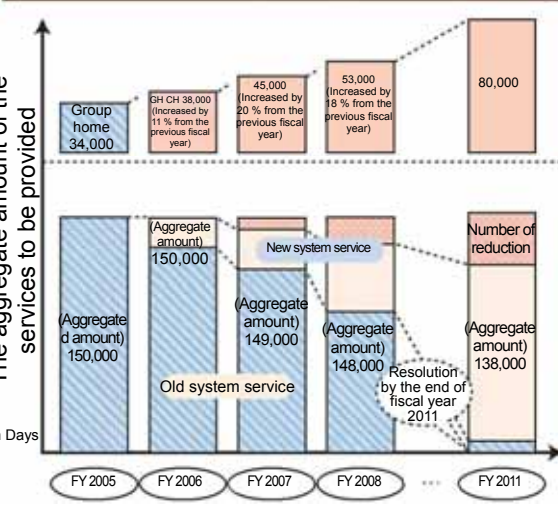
The aggregate amount of the services to be provided

Group home 34,000

GH CH 38,000 (Increased by 11 % from the previous fiscal year)

45,000 (Increased by 20 % from the previous fiscal year)

53,000 (Increased by 18 % from the previous fiscal year)

80,000

(Aggregate amount) 150,000

New system service

Number of reduction

(Aggregate d amount) 150,000

(Aggregate amount) 149,000

(Aggregate amount) 148,000

(Aggregate amount) 138,000

Old system service

Resolution by the end of fiscal year 2011

Days

FY 2005

FY 2006

FY 2007

FY 2008

...

FY 2011